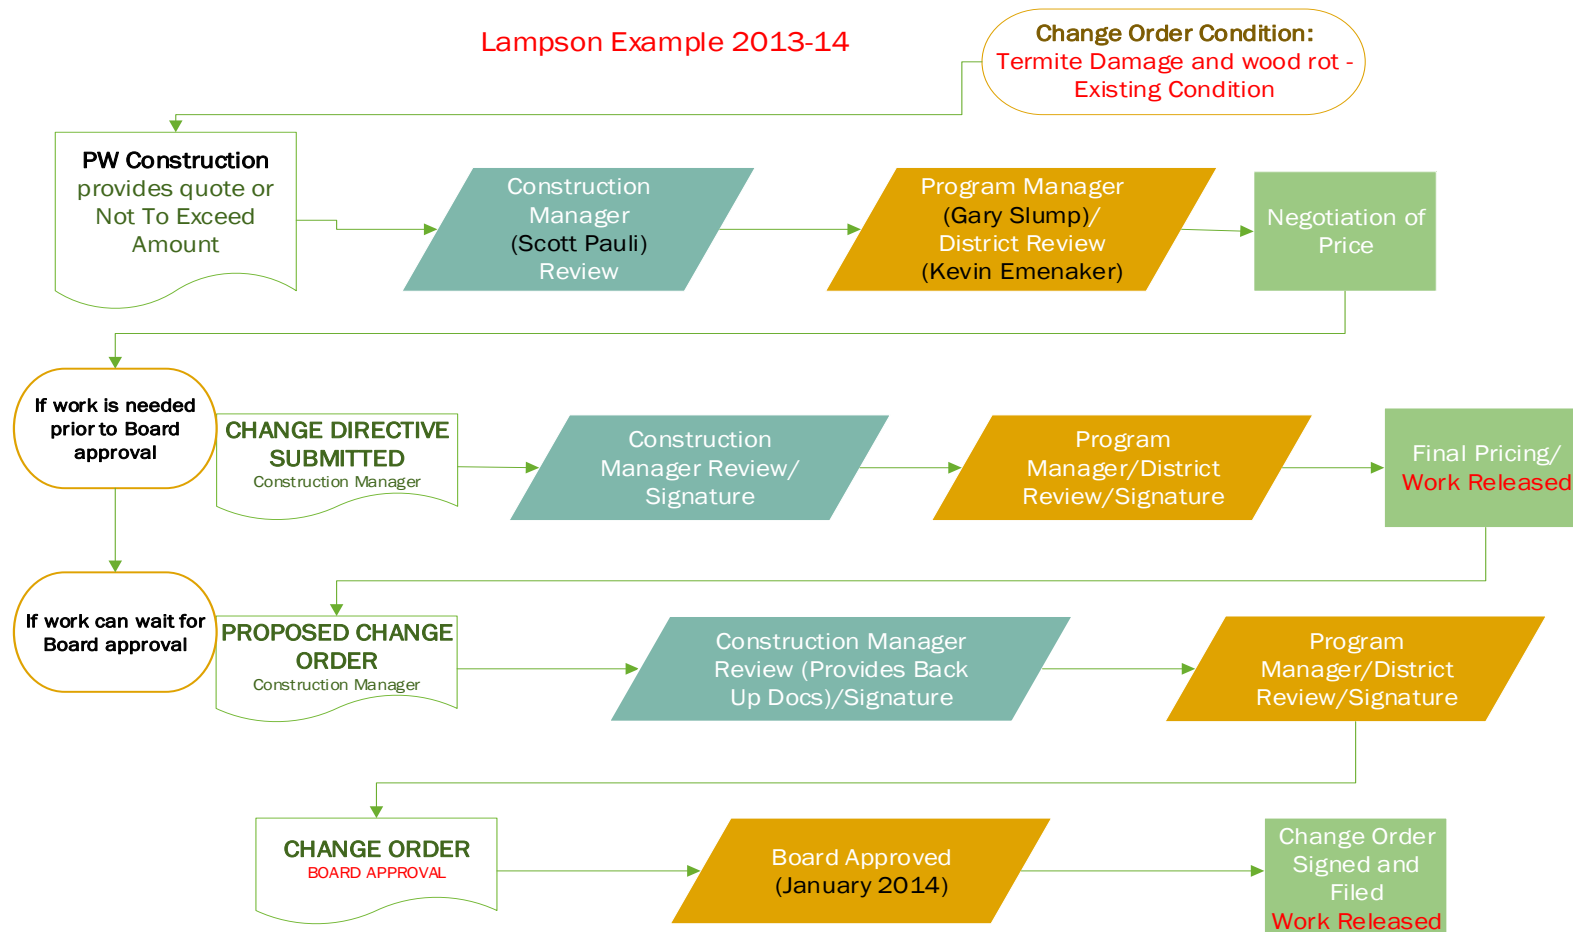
Lampson Example 2013-14

Change Order Condition:
Termite Damage and wood rot - Existing Condition

PW Construction provides quote or Not To Exceed Amount

Construction Manager (Scott Pauli) Review

Program Manager (Gary Slump)/ District Review (Kevin Emenaker)

Negotiation of Price

If work is needed prior to Board approval

CHANGE DIRECTIVE SUBMITTED
Construction Manager

Construction Manager Review/ Signature

Program Manager/District Review/Signature

Final Pricing/ Work Released

If work can wait for Board approval

PROPOSED CHANGE ORDER
Construction Manager

Construction Manager Review (Provides Back Up Docs)/Signature

Program Manager/District Review/Signature

CHANGE ORDER
BOARD APPROVAL

Board Approved (January 2014)

Change Order Signed and Filed
Work Released